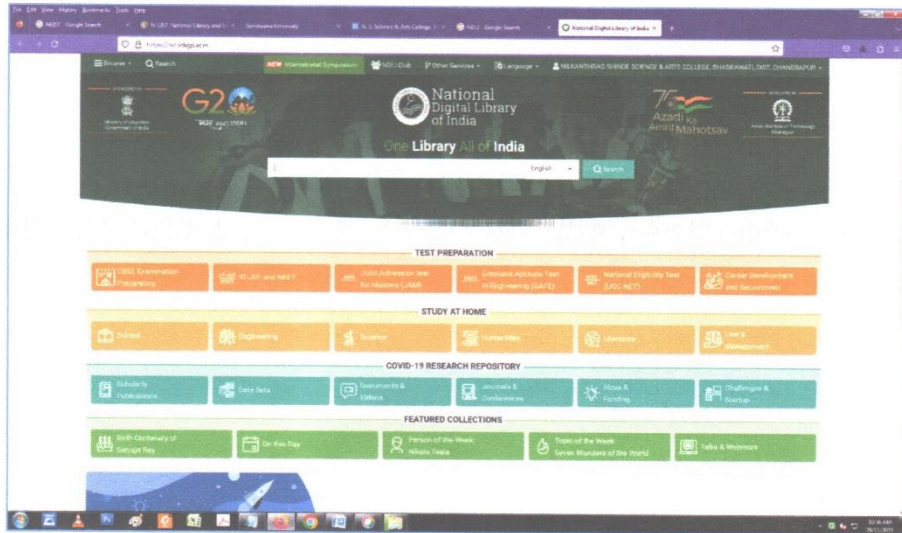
File Edit View History Bookmarks Tools Help

NDLI - Google Search | N-LIST: National Library and In... | Gondwana University | N. G. Science & Arts College | NDLI - Google Search | National Digital Library of India

https://ndl.iitkgp.ac.in

Browse | Search | NEW International Symposium | NDLI Club | Other Services | Language | NILKANTHRAO SHINDE SCIENCE & ARTS COLLEGE, BHADRAWATI, DIST. CHANDRAPUR

Ministry of Education Government of India

G20

National Digital Library of India

Azadi Ka Amrit Mahotsav

Indian Institute of Technology Kharagpur

One Library All of India

English | Search

TEST PREPARATION

CBSE Examination Preparatory | JEE and NEET | Joint Admission test for Masters (JAM) | Graduate Aptitude Test in Engineering (GATE) | National Eligibility Test (UGC NET) | Career Development and Recruitment

STUDY AT HOME

School | Engineering | Science | Humanities | Literature | Law & Management

COVID-19 RESEARCH REPOSITORY

Scholarly Publications | Data Sets | Documents & Videos | Journals & Conferences | News & Funding | Challenges & Startup

FEATURED COLLECTIONS

Birth Centenary of Satyajit Ray | On this Day | Person of the Week: Nikola Tesla | Topic of the Week: Seven Wonders of the World | Talks & Webinars